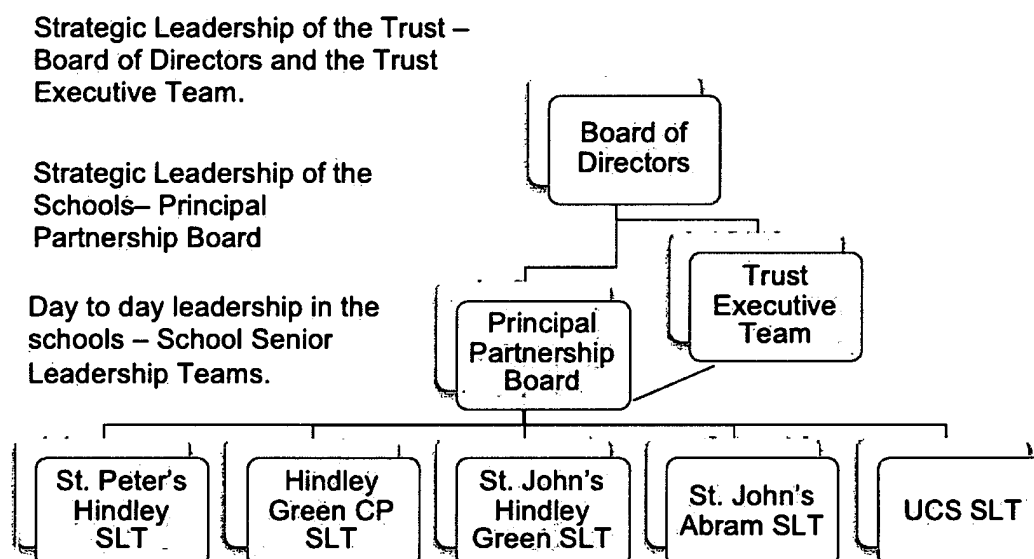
Strategic Leadership of the Trust – Board of Directors and the Trust Executive Team.

Strategic Leadership of the Schools– Principal Partnership Board

Day to day leadership in the schools – School Senior Leadership Teams.

Board of Directors

Trust Executive Team

Principal Partnership Board

St. Peter's Hindley SLT

Hindley Green CP SLT

St. John's Hindley Green SLT

St. John's Abram SLT

UCS SLT